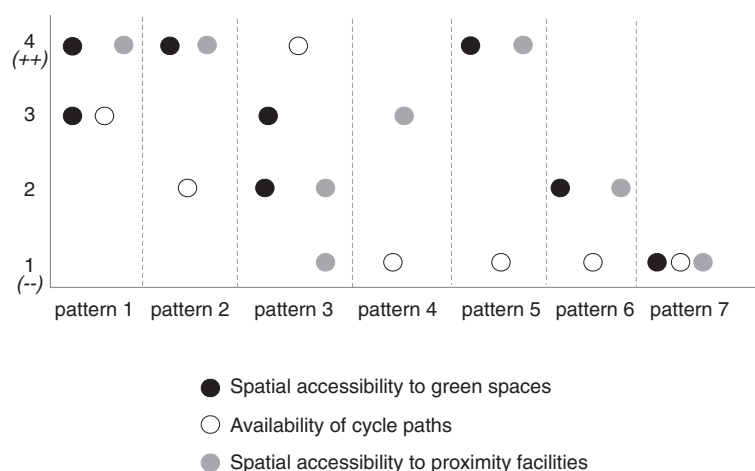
4
(++)

3

2

1
(--)

pattern 1 pattern 2 pattern 3 pattern 4 pattern 5 pattern 6 pattern 7

Spatial accessibility to green spaces

Availability of cycle paths

Spatial accessibility to proximity facilities